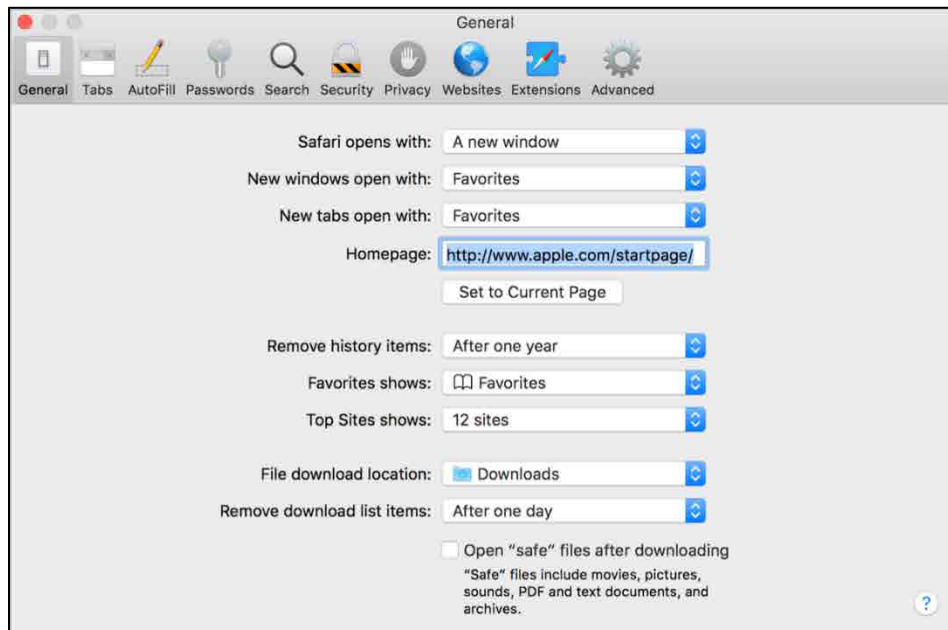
General

General Tabs AutoFill Passwords Search Security Privacy Websites Extensions Advanced

Safari opens with: A new window

New windows open with: Favorites

New tabs open with: Favorites

Homepage: http://www.apple.com/startpage/

Set to Current Page

Remove history items: After one year

Favorites shows: Favorites

Top Sites shows: 12 sites

File download location: Downloads

Remove download list items: After one day

Open "safe" files after downloading

"Safe" files include movies, pictures, sounds, PDF and text documents, and archives.

?